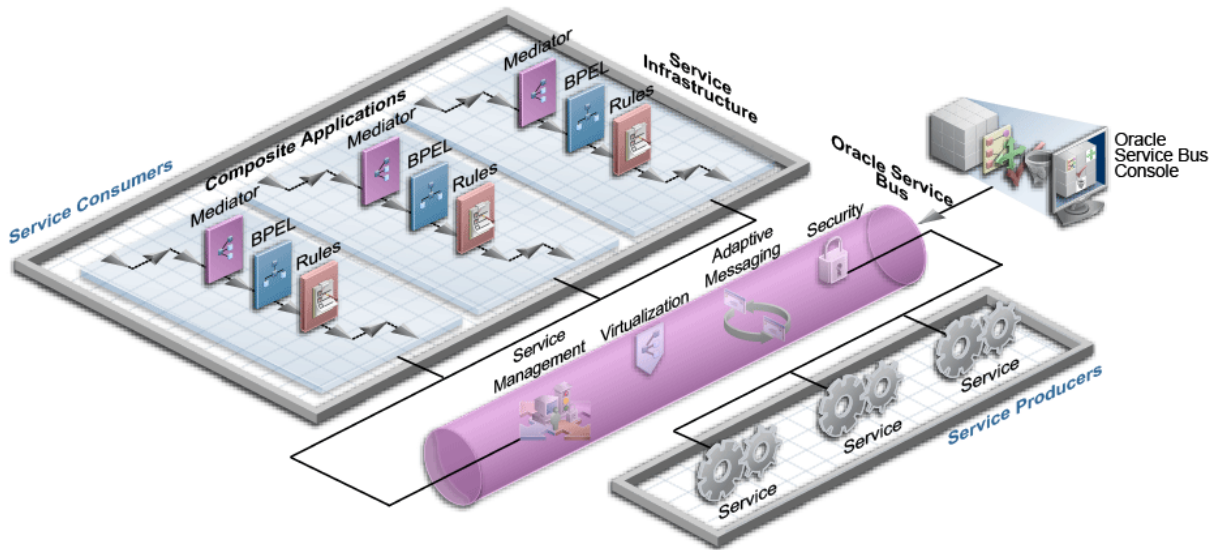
Service Consumers

Composite Applications

Service Infrastructure

Mediator

BPEL

Rules

Mediator

BPEL

Rules

Mediator

BPEL

Rules

Oracle Service Bus

Oracle Service Bus Console

Security

Adaptive Messaging

Virtualization

Service Management

Service

Service

Service

Service Producers